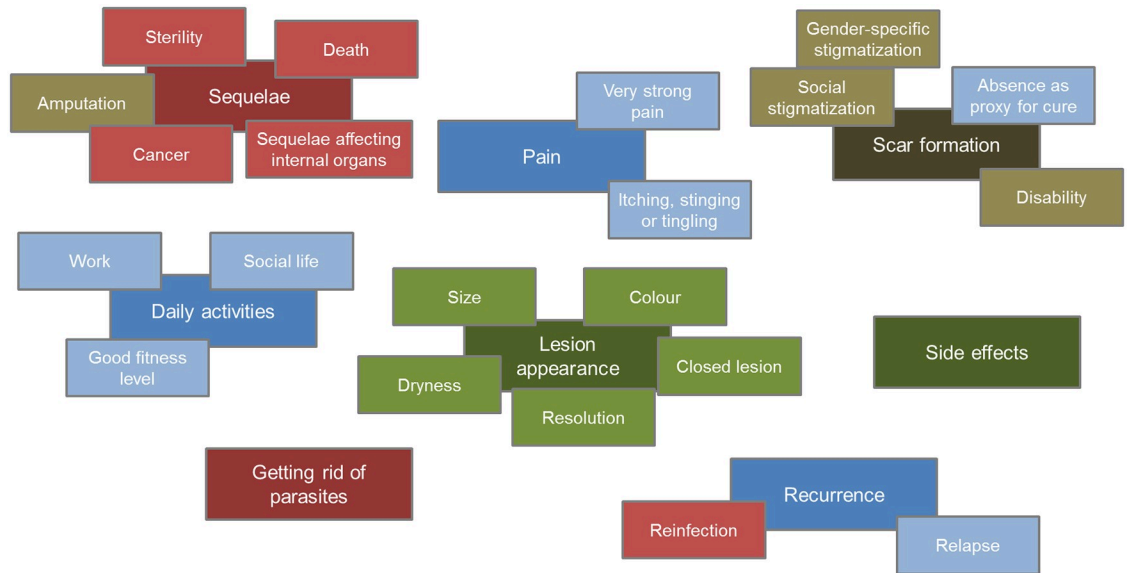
Sterility
Death
Amputation
Sequelae
Cancer
Sequelae affecting internal organs

Very strong pain
Pain
Itching, stinging or tingling

Gender-specific stigmatization
Social stigmatization
Absence as proxy for cure
Scar formation
Disability

Work
Social life
Daily activities
Good fitness level

Size
Colour
Lesion appearance
Dryness
Closed lesion
Resolution

Side effects

Getting rid of parasites

Recurrence
Reinfection
Relapse